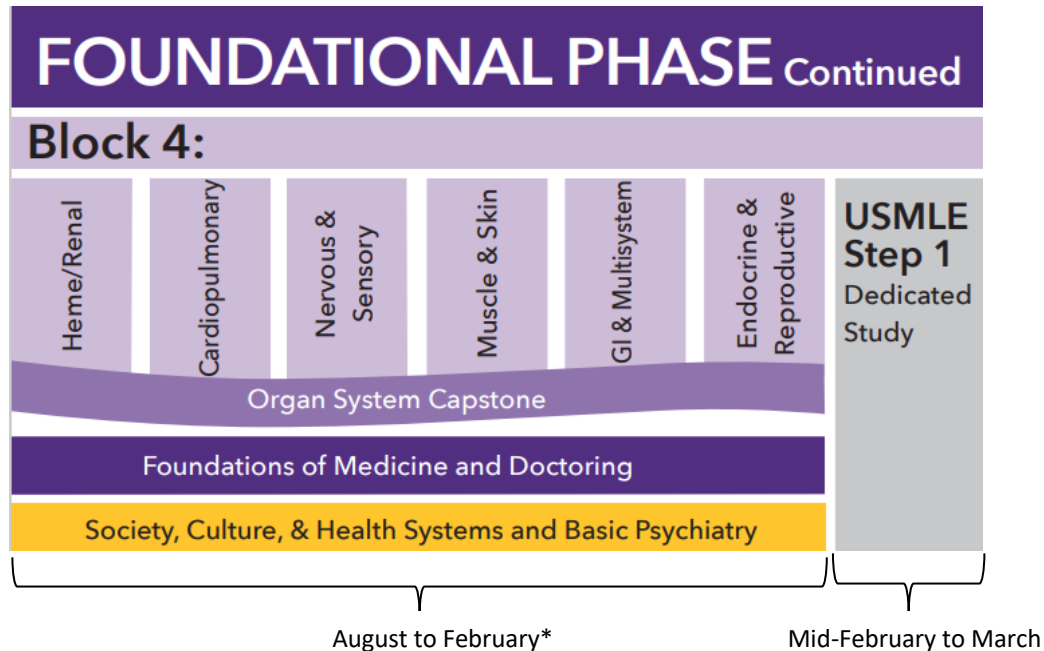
FOUNDATIONAL PHASE Continued

Block 4:

Heme/Renal

Cardiopulmonary

Nervous & Sensory

Muscle & Skin

GI & Multisystem

Endocrine & Reproductive

USMLE Step 1 Dedicated Study

Organ System Capstone

Foundations of Medicine and Doctoring

Society, Culture, & Health Systems and Basic Psychiatry

August to February*

Mid-February to March